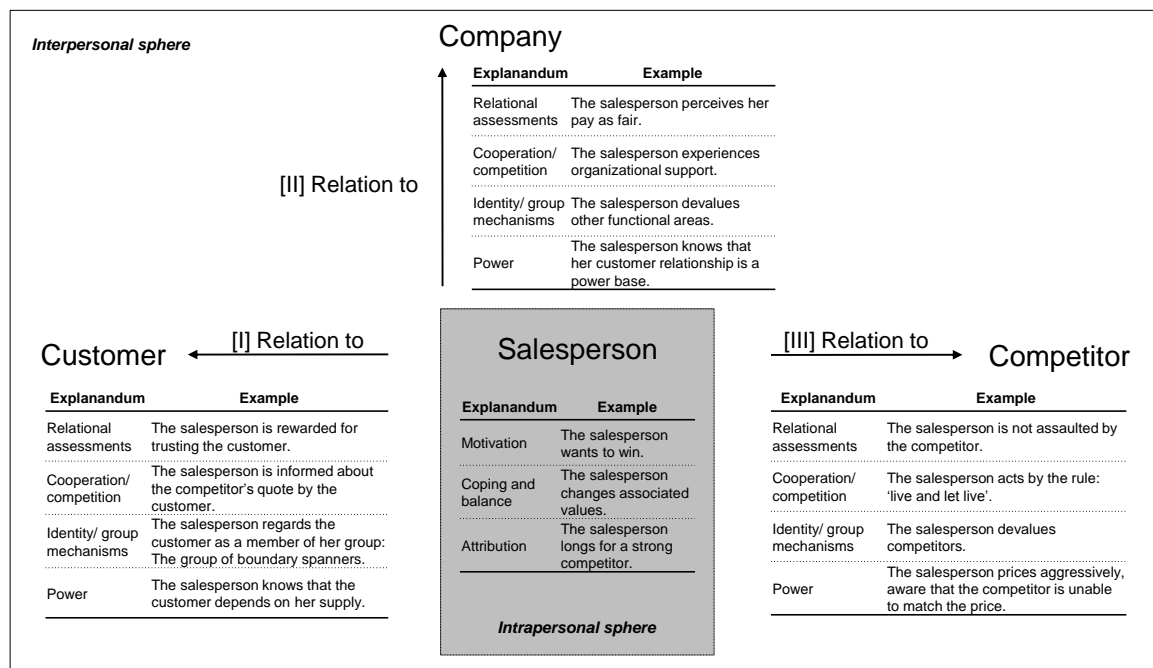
Interpersonal sphere

Company

[II] Relation to

| Explanandum | Example |
|---|---|
| Relational assessments | The salesperson perceives her pay as fair. |
| Cooperation/ competition | The salesperson experiences organizational support. |
| Identity/ group mechanisms | The salesperson devalues other functional areas. |
| Power | The salesperson knows that her customer relationship is a power base. |

Customer

[I] Relation to

| Explanandum | Example |
|---|---|
| Relational assessments | The salesperson is rewarded for trusting the customer. |
| Cooperation/ competition | The salesperson is informed about the competitor's quote by the customer. |
| Identity/ group mechanisms | The salesperson regards the customer as a member of her group: The group of boundary spanners. |
| Power | The salesperson knows that the customer depends on her supply. |

Salesperson

| Explanandum | Example |
|---|---|
| Motivation | The salesperson wants to win. |
| Coping and balance | The salesperson changes associated values. |
| Attribution | The salesperson longs for a strong competitor. |

Intrapersonal sphere

[III] Relation to

Competitor

| Explanandum | Example |
|---|---|
| Relational assessments | The salesperson is not assaulted by the competitor. |
| Cooperation/ competition | The salesperson acts by the rule: 'live and let live'. |
| Identity/ group mechanisms | The salesperson devalues competitors. |
| Power | The salesperson prices aggressively, aware that the competitor is unable to match the price. |